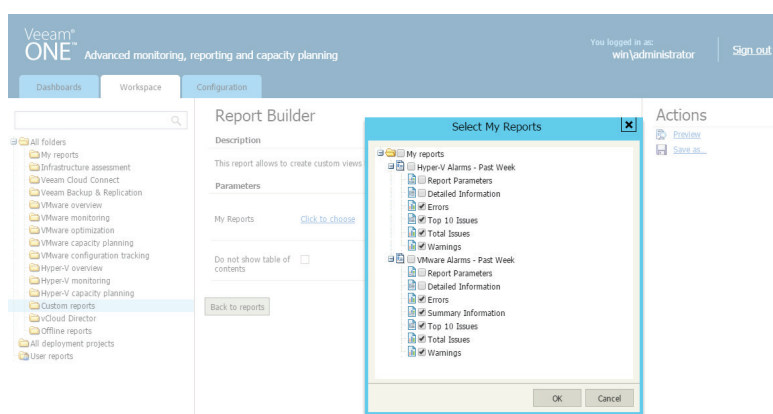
Veeam®
ONE™ Advanced monitoring, reporting and capacity planning

You logged in as:
win\administrator

Sign out

Dashboards
Workspace
Configuration

All folders
My reports
Infrastructure assessment
Veeam Cloud Connect
Veeam Backup & Replication
VMware overview
VMware monitoring
VMware optimization
VMware capacity planning
VMware configuration tracking
Hyper-V overview
Hyper-V monitoring
Hyper-V capacity planning
Custom reports
vCloud Director
Offline reports
All deployment projects
User reports

Report Builder

Description

This report allows to create custom views

Parameters

My Reports
Click to choose

Do not show table of contents

Back to reports

Select My Reports

My reports
Hyper-V Alarms - Past Week
Report Parameters
Detailed Information
Errors
Top 10 Issues
Total Issues
Warnings
VMware Alarms - Past Week
Report Parameters
Detailed Information
Errors
Summary Information
Top 10 Issues
Total Issues
Warnings

OK
Cancel

Actions
Preview
Save as...